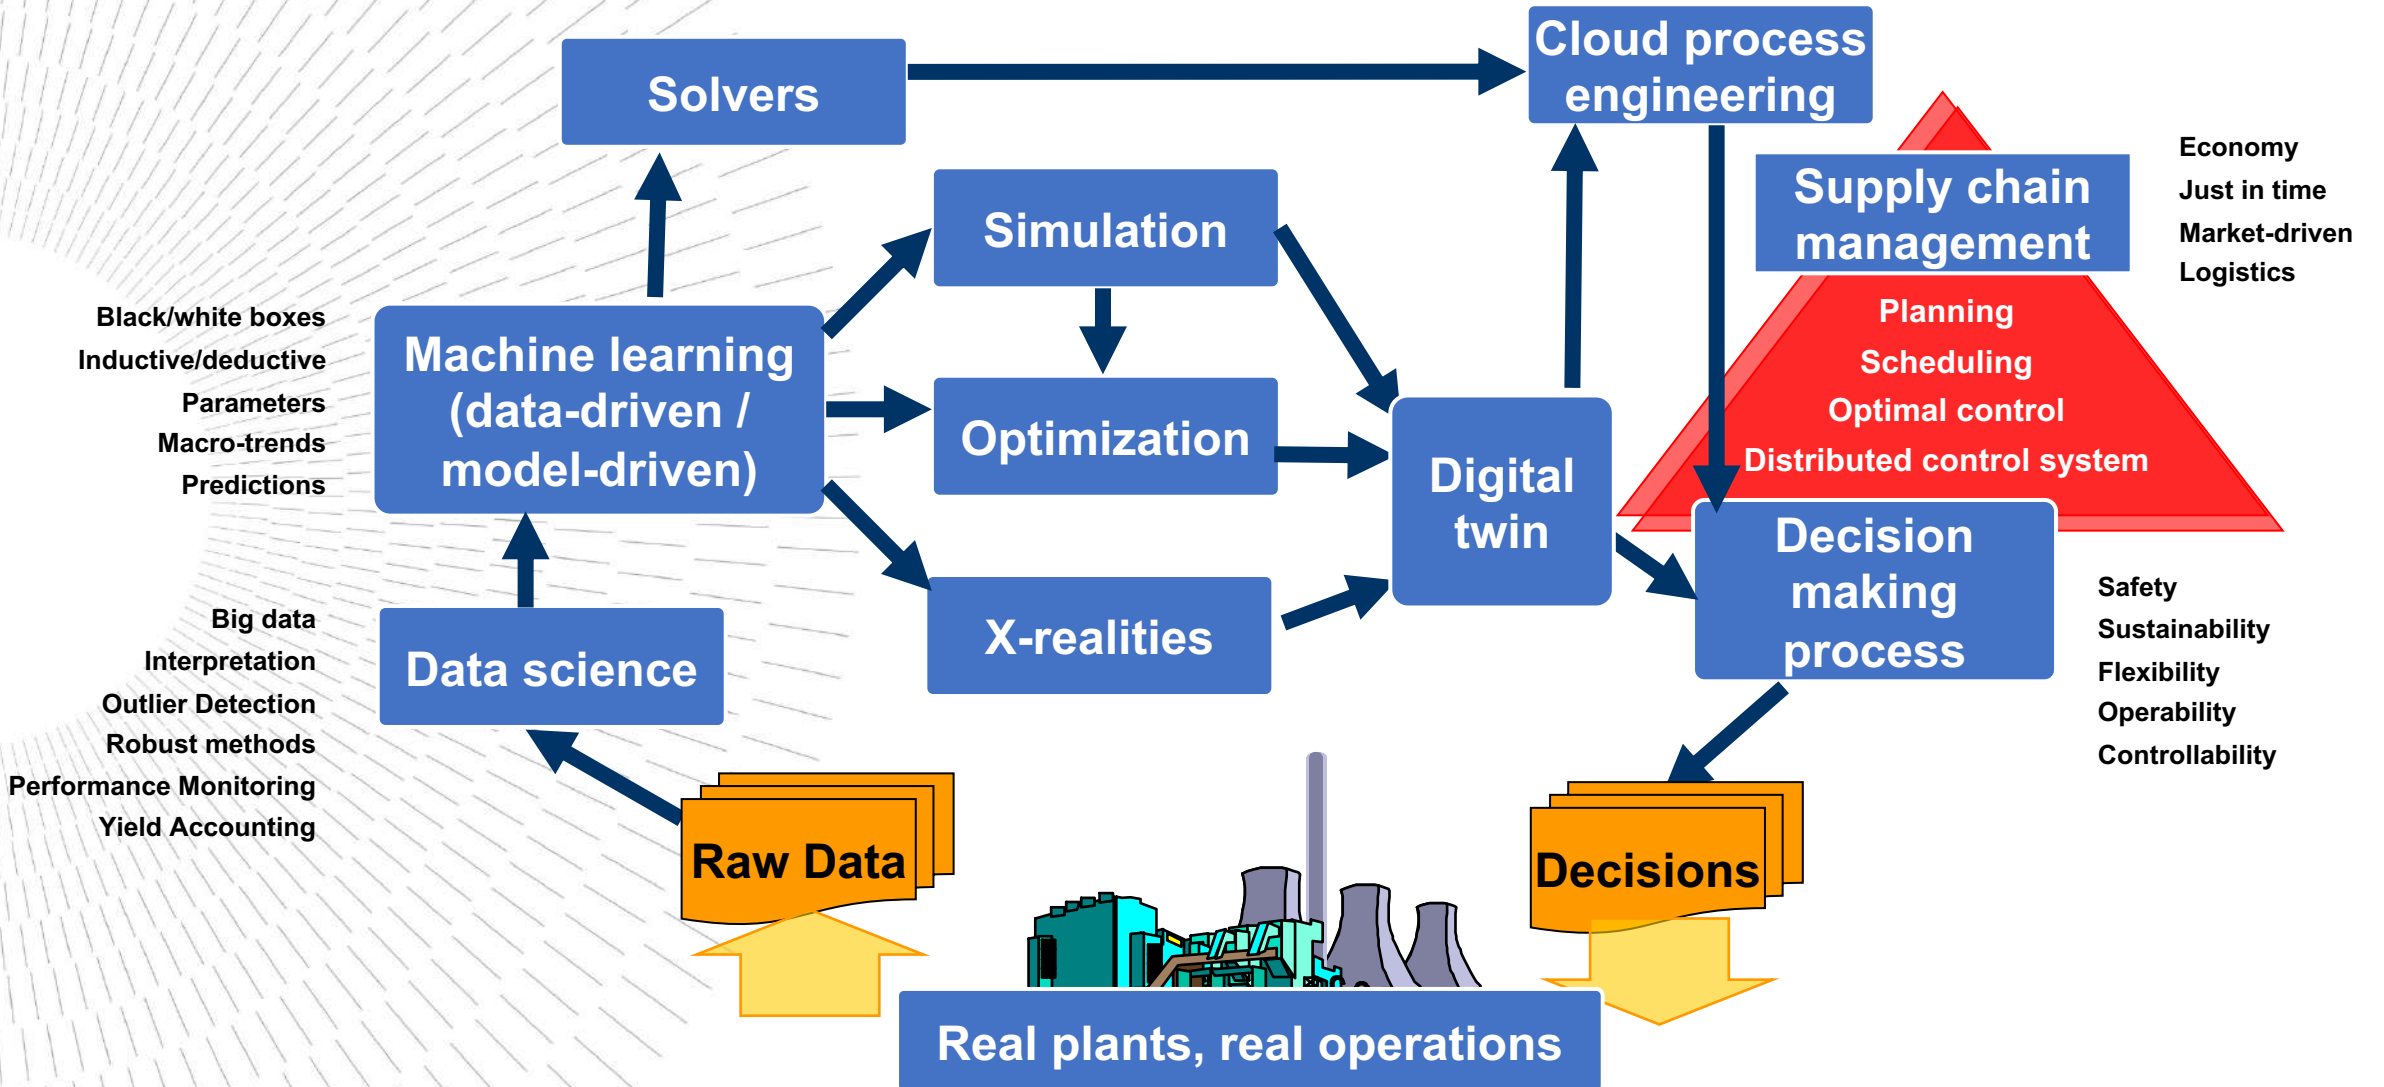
Solvers

Cloud process engineering

Economy
Just in time
Market-driven
Logistics

Supply chain management

Planning
Scheduling
Optimal control
Distributed control system

Simulation

Black/white boxes
Inductive/deductive
Parameters
Macro-trends
Predictions

Machine learning (data-driven / model-driven)

Optimization

Digital twin

Decision making process

Safety
Sustainability
Flexibility
Operability
Controllability

X-realities

Big data
Interpretation
Outlier Detection
Robust methods
Performance Monitoring
Yield Accounting

Data science

Raw Data

Decisions

Real plants, real operations